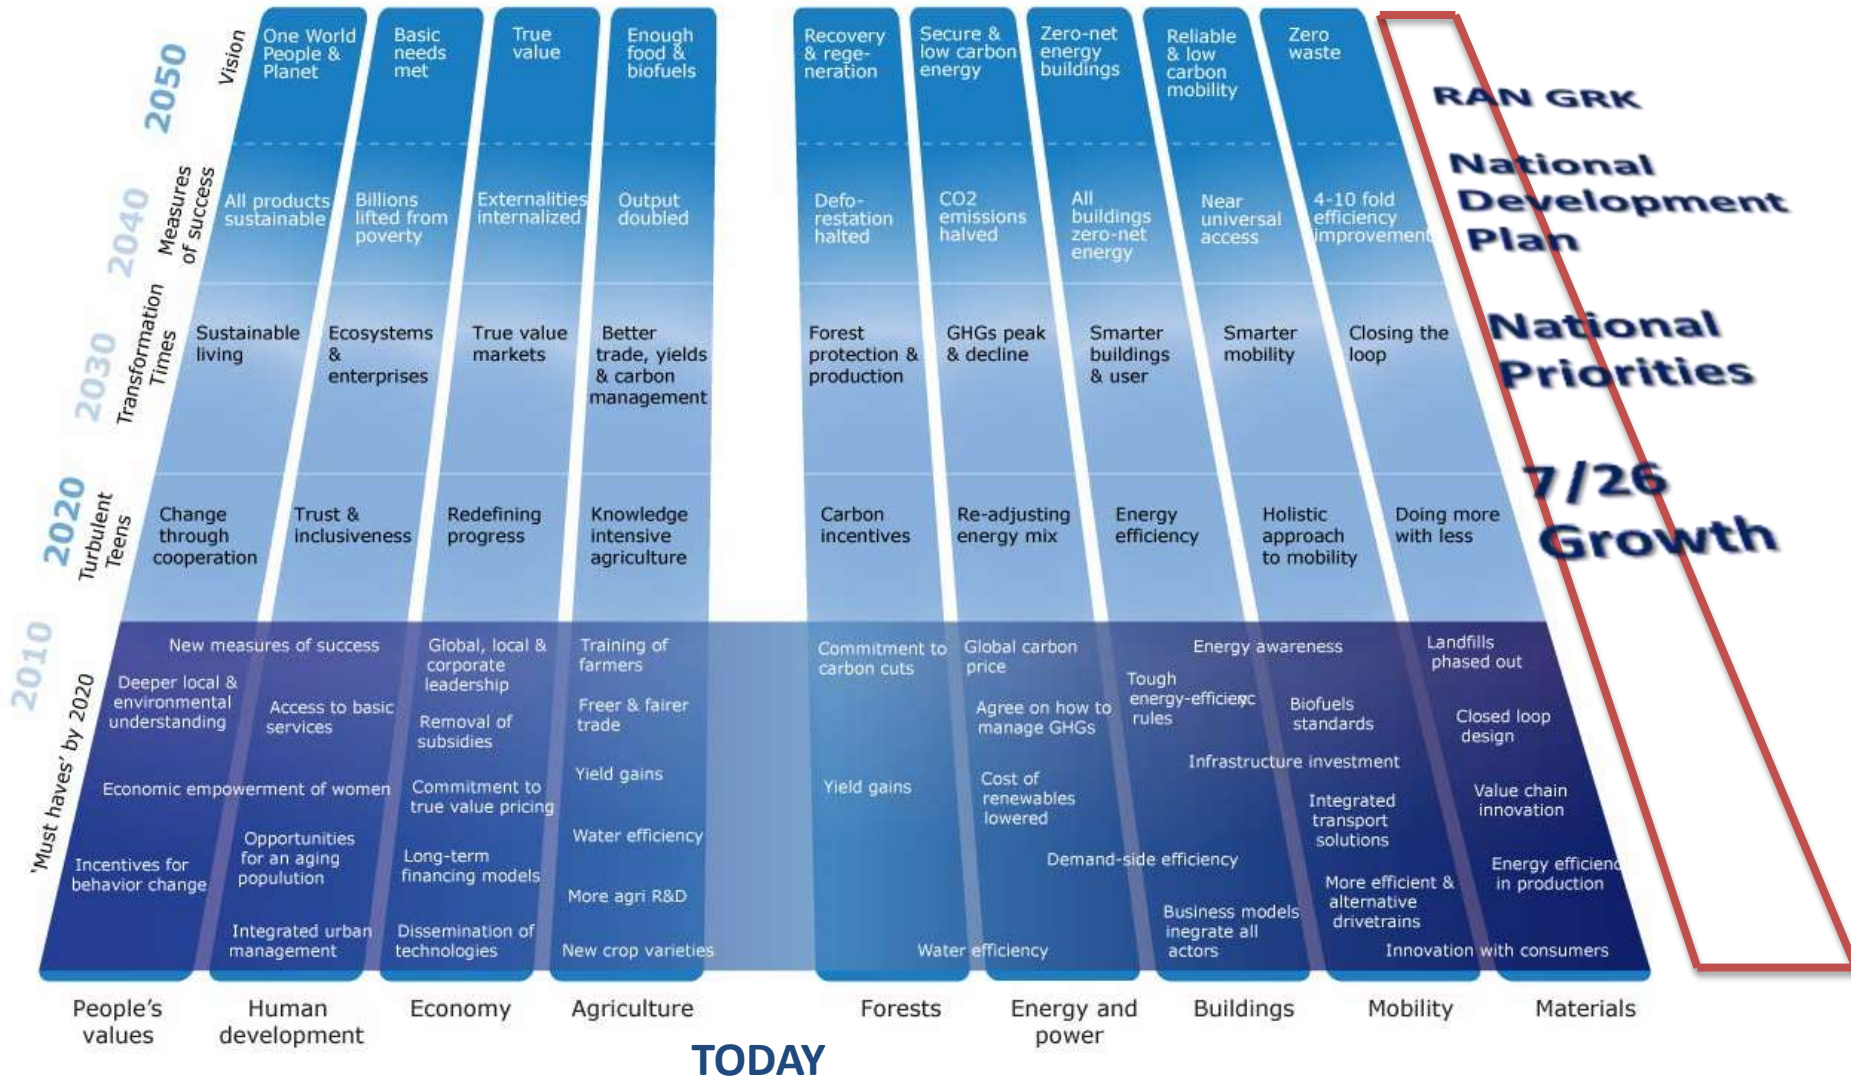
2050 Vision

One World People & Planet | Basic needs met | True value | Enough food & biofuels | Recovery & regeneration | Secure & low carbon energy | Zero-net energy buildings | Reliable & low carbon mobility | Zero waste

2040 Measures of success

All products sustainable | Billions lifted from poverty | Externalities internalized | Output doubled | Defo-restation halted | CO2 emissions halved | All buildings zero-net energy | Near universal access | 4-10 fold efficiency improvement

2030 Transformation Times

Sustainable living | Ecosystems & enterprises | True value markets | Better trade, yields & carbon management | Forest protection & production | GHGs peak & decline | Smarter buildings & user | Smarter mobility | Closing the loop

2020 Turbulent Teens

Change through cooperation | Trust & inclusiveness | Redefining progress | Knowledge intensive agriculture | Carbon incentives | Re-adjusting energy mix | Energy efficiency | Holistic approach to mobility | Doing more with less

2010 'Must haves' by 2020

New measures of success
Deeper local & environmental understanding
Access to basic services
Economic empowerment of women
Opportunities for an aging population
Incentives for behavior change
Integrated urban management
Global, local & corporate leadership
Removal of subsidies
Commitment to true value pricing
Long-term financing models
Dissemination of technologies
Training of farmers
Freer & fairer trade
Yield gains
Water efficiency
More agri R&D
New crop varieties
Commitment to carbon cuts
Yield gains
Global carbon price
Agree on how to manage GHGs
Cost of renewables lowered
Water efficiency
Tough energy-efficiency rules
Energy awareness
Biofuels standards
Infrastructure investment
Demand-side efficiency
Business models inegrate all actors
Integrated transport solutions
More efficient & alternative drivetrains
Landfills phased out
Closed loop design
Value chain innovation
Energy efficiency in production
Innovation with consumers

People's values | Human development | Economy | Agriculture | Forests | Energy and power | Buildings | Mobility | Materials

TODAY

RAN GRK
National Development Plan
National Priorities
7/26 Growth